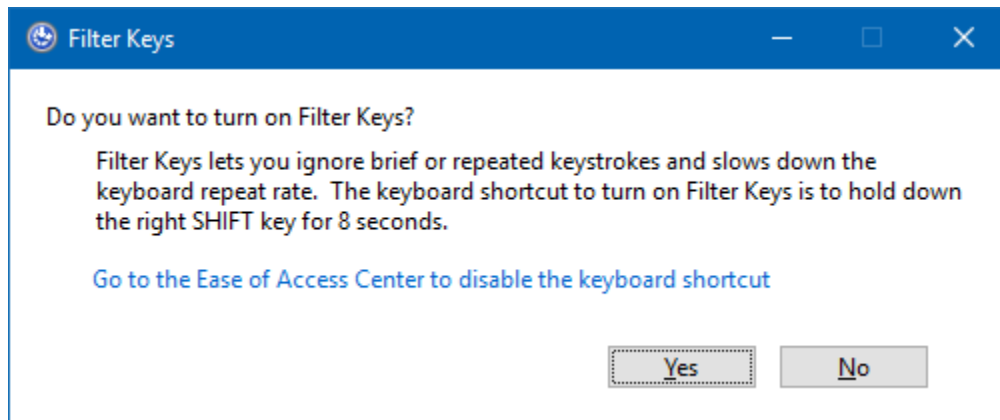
Filter Keys

Do you want to turn on Filter Keys?

Filter Keys lets you ignore brief or repeated keystrokes and slows down the keyboard repeat rate. The keyboard shortcut to turn on Filter Keys is to hold down the right SHIFT key for 8 seconds.

Go to the Ease of Access Center to disable the keyboard shortcut

Yes

No